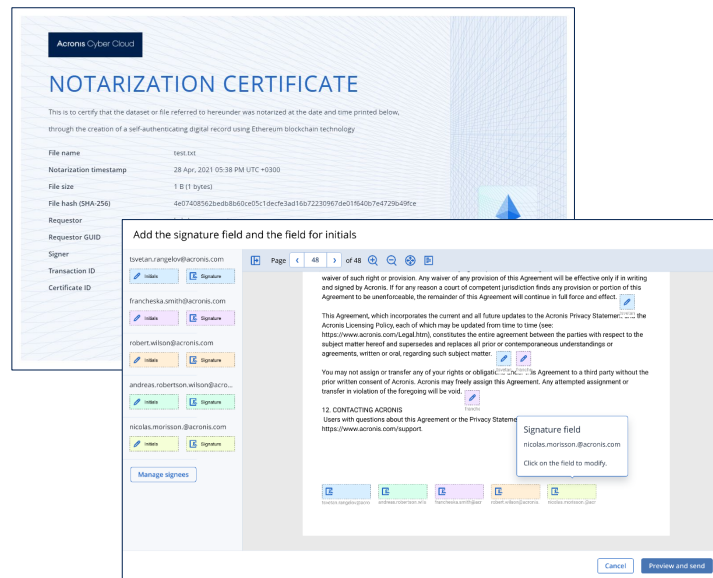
Acronis Cyber Cloud

NOTARIZATION CERTIFICATE

This is to certify that the dataset or file referred to hereunder was notarized at the date and time printed below, through the creation of a self-authenticating digital record using Ethereum blockchain technology

File name test.txt
Notarization timestamp 28 Apr, 2021 05:38 PM UTC +0300
File size 1 B (1 bytes)
File hash (SHA-256) 4e07408562bedb8b60ce05c1decfe3ad16b72230967de01f640b7e4729b49fce
Requestor
Requestor GUID
Signer
Transaction ID
Certificate ID

Add the signature field and the field for initials

tsvetan.rangelov@acronis.com
Initials Signature
francheska.smith@acronis.com
Initials Signature
robert.wilson@acronis.com
Initials Signature
andreas.robertson.wilson@acro...
Initials Signature
nicolas.morisson.@acronis.com
Initials Signature

Manage signees

Page 48 of 48

waiver of such right or provision. Any waiver of any provision of this Agreement will be effective only if in writing and signed by Acronis. If for any reason a court of competent jurisdiction finds any provision or portion of this Agreement to be unenforceable, the remainder of this Agreement will continue in full force and effect.

This Agreement, which incorporates the current and all future updates to the Acronis Privacy Statement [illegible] the Acronis Licensing Policy, each of which may be updated from time to time (see: https://www.acronis.com/Legal.htm), constitutes the entire agreement between the parties with respect to the subject matter hereof and supersedes and replaces all prior or contemporaneous understandings or agreements, written or oral, regarding such subject matter.

You may not assign or transfer any of your rights or obligations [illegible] is Agreement to a third party without the prior written consent of Acronis. Acronis may freely assign this Agreement. Any attempted assignment or transfer in violation of the foregoing will be void.

12. CONTACTING ACRONIS
Users with questions about this Agreement or the Privacy Statement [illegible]
https://www.acronis.com/support.

Signature field
nicolas.morisson.@acronis.com
Click on the field to modify.

tsvetan.rangelov@acro andreas.robertson.wils francheska.smith@acr robert.wilson@acronis nicolas.morisson.@acr

Cancel Preview and send